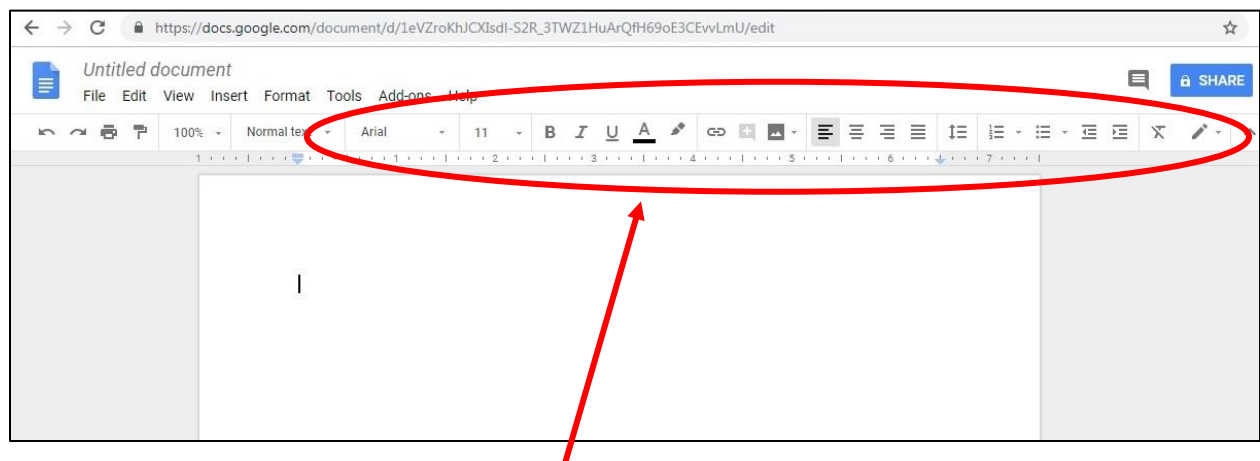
https://docs.google.com/document/d/1eVZroKhJCXIsdI-S2R_3TWZ1HuArQfH69oE3CEvvLmU/edit

Untitled document

File Edit View Insert Format Tools Add-ons Help

SHARE

100% Normal te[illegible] Arial 11 B I U A

1 2 3 4 5 6 7